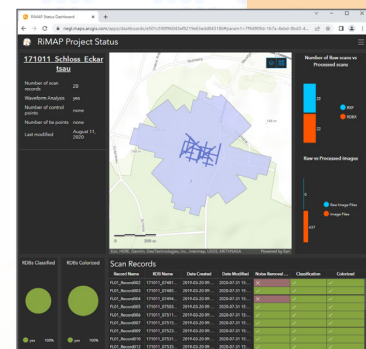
RiMAP Status Dashboard

riegl.maps.arcgis.com/apps/dashboards/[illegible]

RiMAP Project Status

171011_Schloss_Eckartsau

Number of scan records 29

Waveform Analysis yes

Number of control points none

Number of tie points none

Last modified August 11, 2020

Number of Raw scans vs Processed scans

29

22

RXP

RDBX

Raw vs Processed Images

Raw Image Files

Image Files

637

Esri, HERE, Garmin, GeoTechnologies, Inc, Intermap, USGS, METI/NASA

Powered by Esri

RDBs Classified

RDBs Colorized

yes 100%

yes 100%

Scan Records

| Record Name | RDB Name | Date Created | Date Modified | Noise Removal ... | Classification | Colorized |
|---|---|---|---|---|---|---|
| FL01_Record002 | 171011_07481... | 2019-03-20 09:... | 2020-07-31 15:... | × | ✓ | ✓ |
| FL01_Record003 | 171011_07481... | 2019-03-20 09:... | 2020-07-31 15:... | ✓ | ✓ | ✓ |
| FL01_Record004 | 171011_07494... | 2019-03-20 09:... | 2020-07-31 15:... | × | ✓ | ✓ |
| FL01_Record005 | 171011_07501... | 2019-03-20 09:... | 2020-07-31 15:... | × | ✓ | ✓ |
| FL01_Record006 | 171011_07511... | 2019-03-20 09:... | 2020-07-31 15:... | ✓ | ✓ | ✓ |
| FL01_Record007 | 171011_07511... | 2019-03-20 09:... | 2020-07-31 15:... | ✓ | ✓ | ✓ |
| FL01_Record008 | 171011_07523... | 2019-03-20 09:... | 2020-07-31 15:... | ✓ | ✓ | ✓ |
| FL01_Record010 | 171011_07531... | 2019-03-20 09:... | 2020-07-31 15:... | ✓ | ✓ | ✓ |
| FL01_Record011 | 171011_07531... | 2019-03-20 09:... | 2020-07-31 15:... | ✓ | ✓ | ✓ |